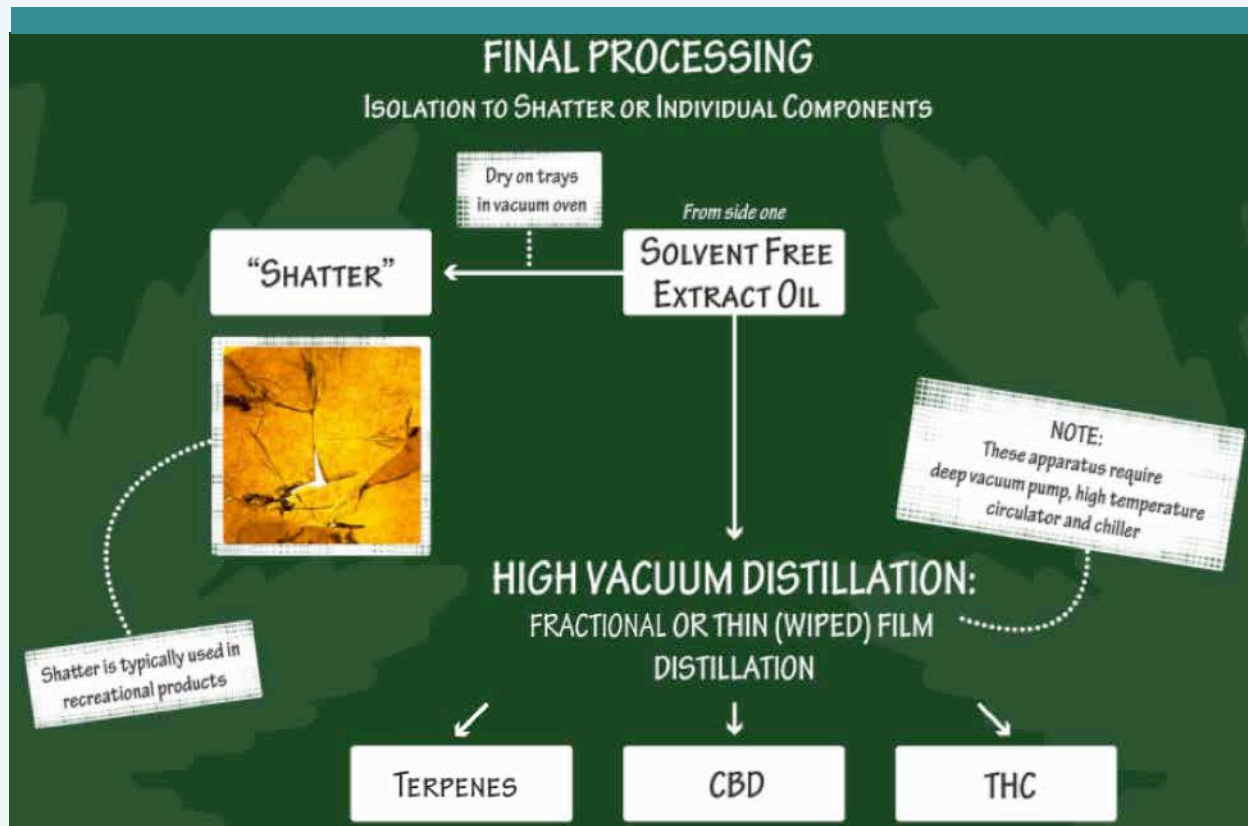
FINAL PROCESSING

ISOLATION TO SHATTER OR INDIVIDUAL COMPONENTS

Dry on trays in vacuum oven

From side one

"SHATTER"

SOLVENT FREE EXTRACT OIL

NOTE: These apparatus require deep vacuum pump, high temperature circulator and chiller

HIGH VACUUM DISTILLATION:

FRACTIONAL OR THIN (WIPED) FILM DISTILLATION

Shatter is typically used in recreational products

TERPENES

CBD

THC